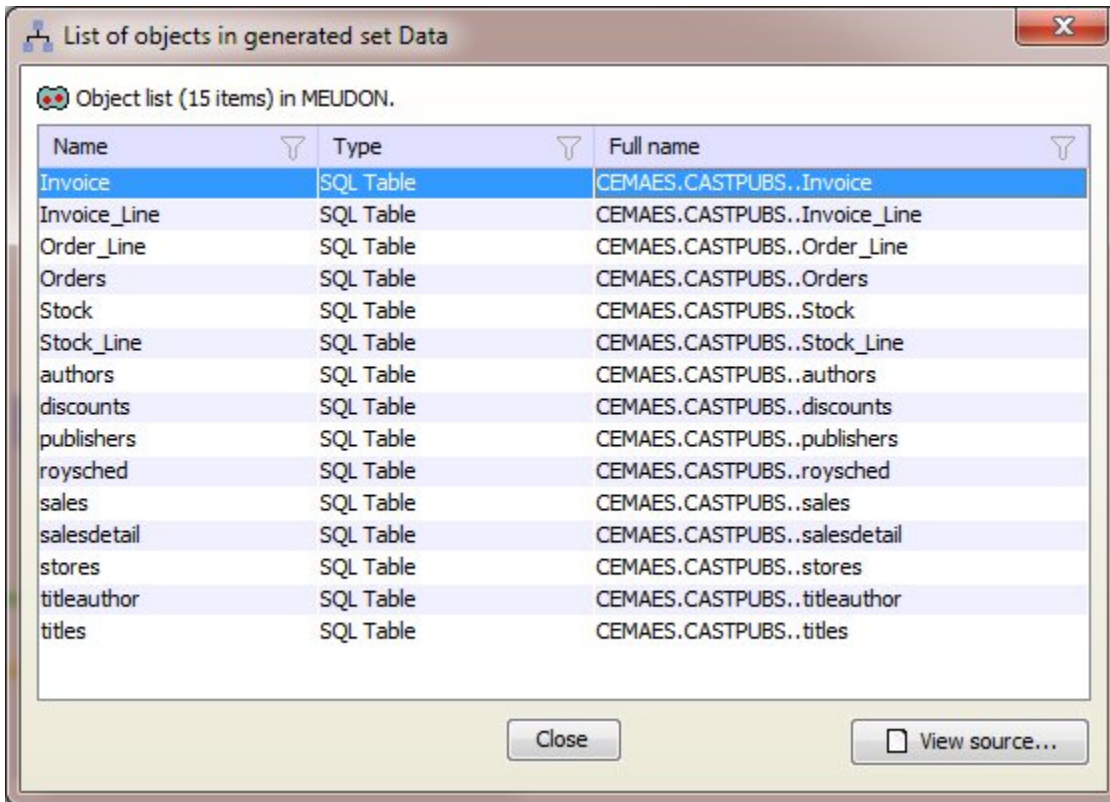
List of objects in generated set Data

Object list (15 items) in MEUDON.

| Name | Type | Full name |
|---|---|---|
| Invoice | SQL Table | CEMAES.CASTPUBS..Invoice |
| Invoice_Line | SQL Table | CEMAES.CASTPUBS..Invoice_Line |
| Order_Line | SQL Table | CEMAES.CASTPUBS..Order_Line |
| Orders | SQL Table | CEMAES.CASTPUBS..Orders |
| Stock | SQL Table | CEMAES.CASTPUBS..Stock |
| Stock_Line | SQL Table | CEMAES.CASTPUBS..Stock_Line |
| authors | SQL Table | CEMAES.CASTPUBS..authors |
| discounts | SQL Table | CEMAES.CASTPUBS..discounts |
| publishers | SQL Table | CEMAES.CASTPUBS..publishers |
| roysched | SQL Table | CEMAES.CASTPUBS..roysched |
| sales | SQL Table | CEMAES.CASTPUBS..sales |
| salesdetail | SQL Table | CEMAES.CASTPUBS..salesdetail |
| stores | SQL Table | CEMAES.CASTPUBS..stores |
| titleauthor | SQL Table | CEMAES.CASTPUBS..titleauthor |
| titles | SQL Table | CEMAES.CASTPUBS..titles |

Close

View source...